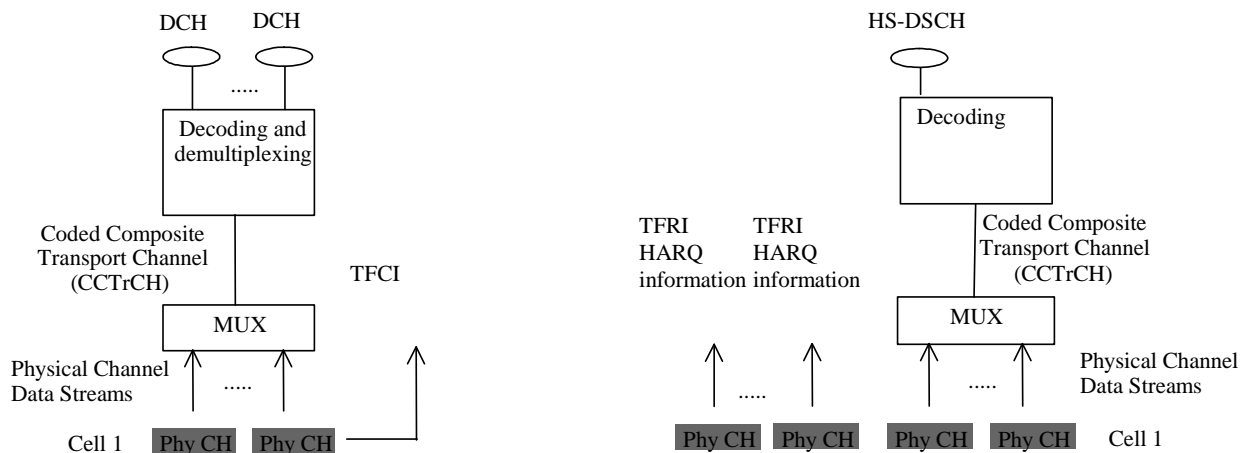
DCH DCH

.....

Decoding and demultiplexing

Coded Composite Transport Channel (CCTrCH)

TFCI

MUX

Physical Channel Data Streams

.....

Cell 1 Phy CH Phy CH

HS-DSCH

Decoding

TFRI HARQ information

TFRI HARQ information

Coded Composite Transport Channel (CCTrCH)

MUX

Physical Channel Data Streams

.....

.....

Phy CH Phy CH Phy CH Phy CH Cell 1